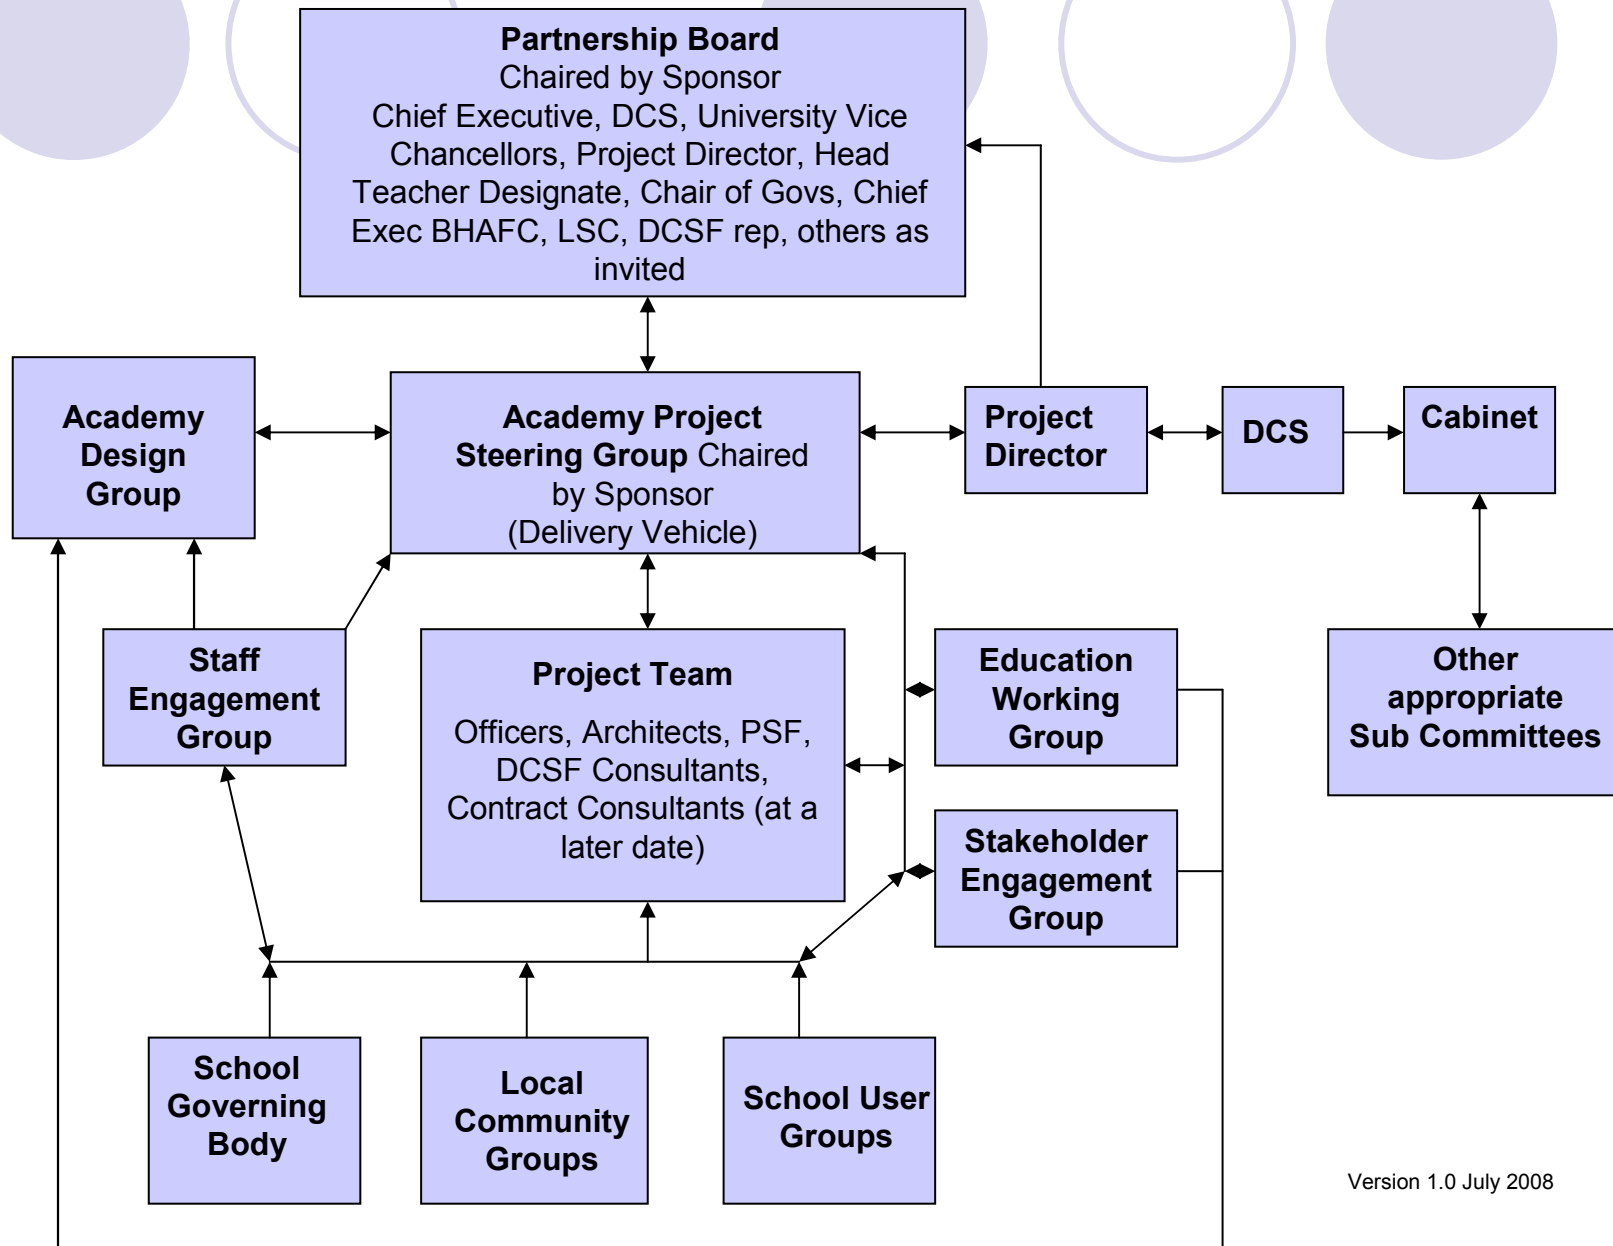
Partnership Board
Chaired by Sponsor
Chief Executive, DCS, University Vice Chancellors, Project Director, Head Teacher Designate, Chair of Govs, Chief Exec BHAFC, LSC, DCSF rep, others as invited

Academy Design Group

Academy Project Steering Group Chaired by Sponsor (Delivery Vehicle)

Project Director

DCS

Cabinet

Staff Engagement Group

Project Team

Officers, Architects, PSF, DCSF Consultants, Contract Consultants (at a later date)

Education Working Group

Other appropriate Sub Committees

Stakeholder Engagement Group

School Governing Body

Local Community Groups

School User Groups

Version 1.0 July 2008